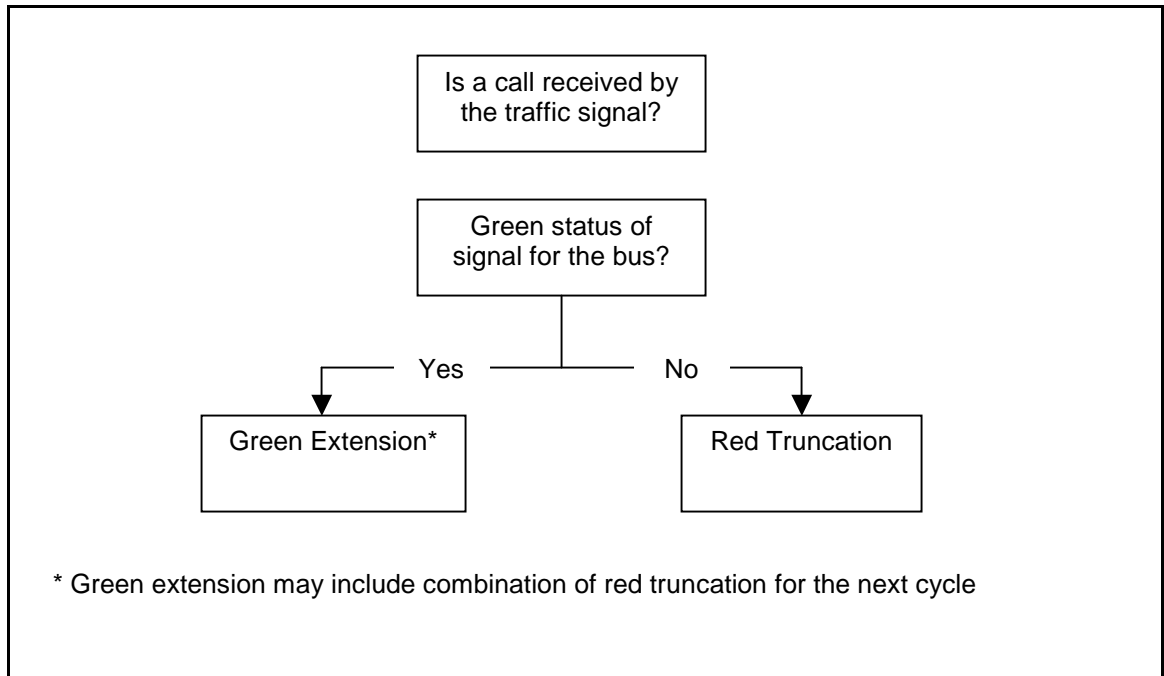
Is a call received by the traffic signal?

Green status of signal for the bus?

Yes

No

Green Extension*

Red Truncation

* Green extension may include combination of red truncation for the next cycle